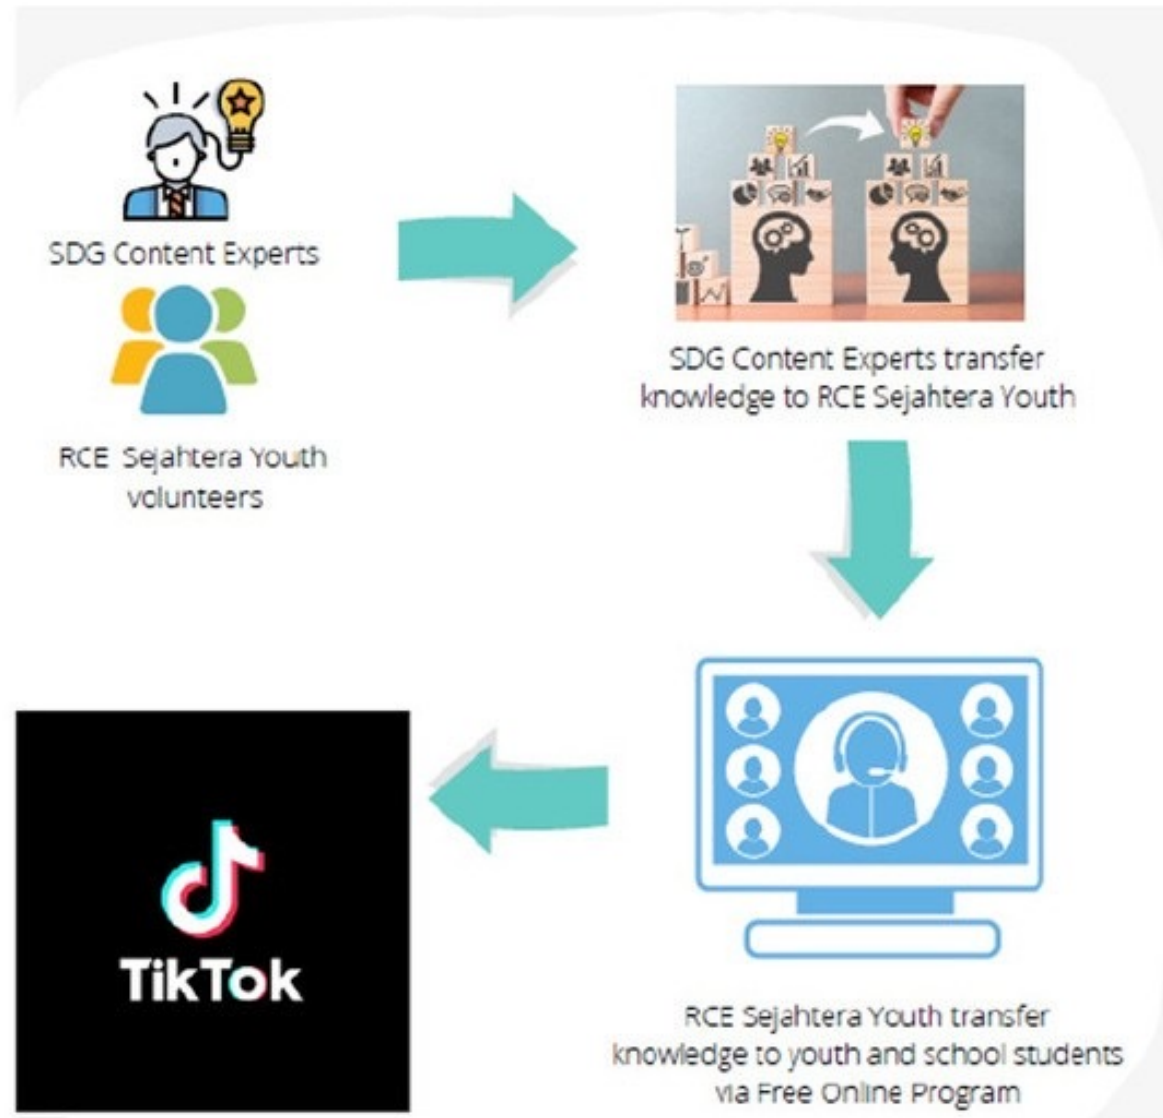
SDG Content Experts

RCE Sejahtera Youth volunteers

SDG Content Experts transfer knowledge to RCE Sejahtera Youth

RCE Sejahtera Youth transfer knowledge to youth and school students via Free Online Program

TikTok